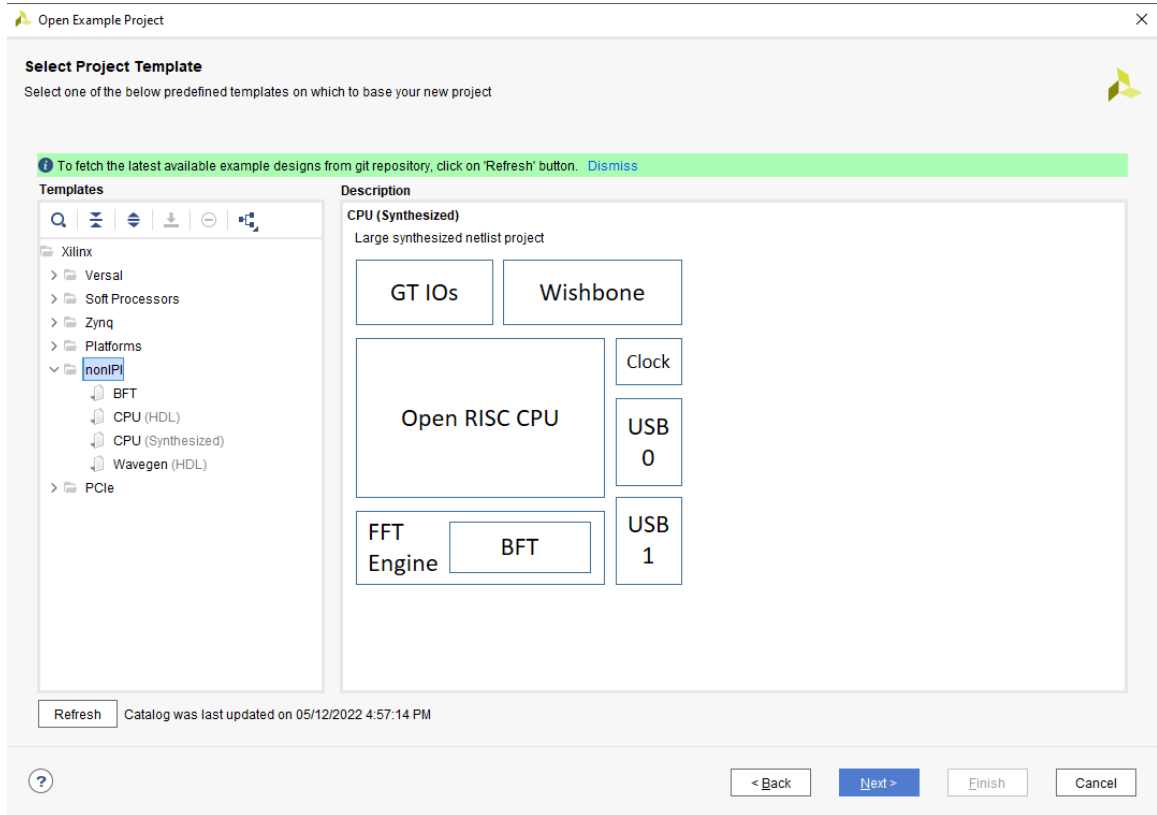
Open Example Project

Select Project Template
Select one of the below predefined templates on which to base your new project

To fetch the latest available example designs from git repository, click on 'Refresh' button. Dismiss

Templates

Xilinx
Versal
Soft Processors
Zynq
Platforms
nonIPI
BFT
CPU (HDL)
CPU (Synthesized)
Wavegen (HDL)
PCIe

Description

CPU (Synthesized)
Large synthesized netlist project

GT IOs
Wishbone
Open RISC CPU
Clock
USB 0
FFT Engine
BFT
USB 1

Refresh
Catalog was last updated on 05/12/2022 4:57:14 PM

?
< Back
Next >
Finish
Cancel